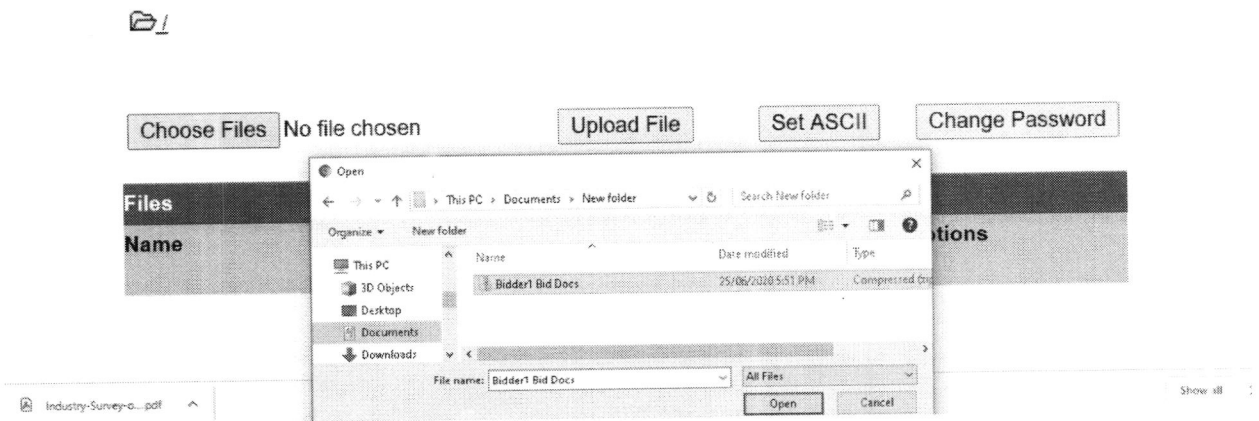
/

Choose Files No file chosen

Upload File

Set ASCII

Change Password

Open

This PC > Documents > New folder

Search New folder

Organize ▾

New folder

This PC

3D Objects

Desktop

Documents

Downloads

| Name | Date modified | Type |
|---|---|---|
| Bidder1 Bid Docs | 25/06/2020 5:51 PM | Compressed (zip |

File name: Bidder1 Bid Docs

All Files

Open

Cancel

Files

Name

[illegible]tions

Industry-Survey-o....pdf

Show all